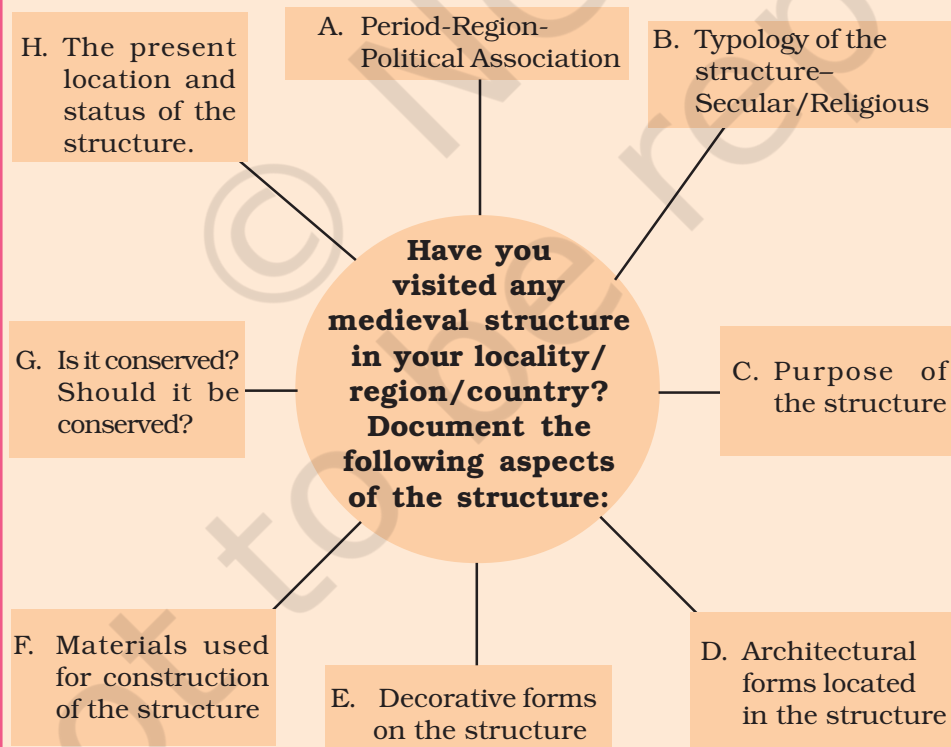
Have you visited any medieval structure in your locality/ region/country? Document the following aspects of the structure:

A. Period-Region-Political Association

B. Typology of the structure–Secular/Religious

C. Purpose of the structure

D. Architectural forms located in the structure

E. Decorative forms on the structure

F. Materials used for construction of the structure

G. Is it conserved? Should it be conserved?

H. The present location and status of the structure.